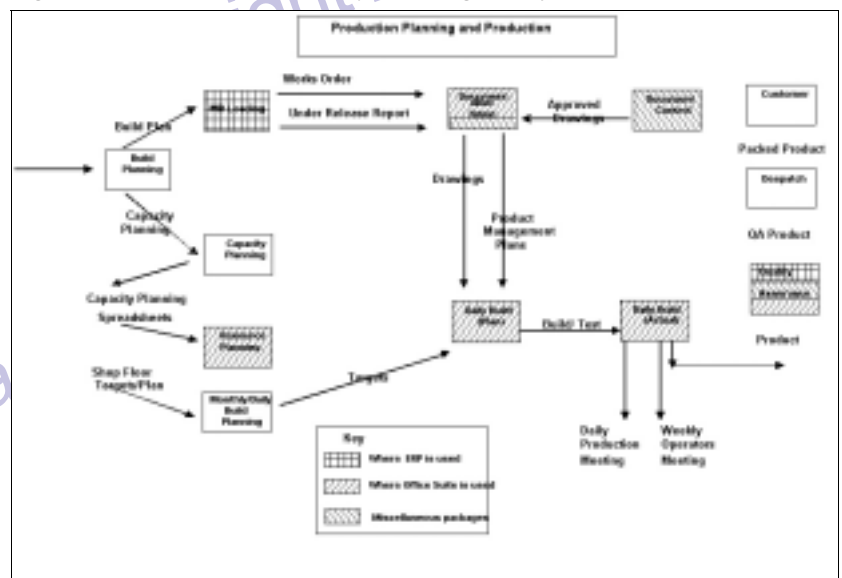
Production Planning and Production

Works Order

Under Release Report

Build Plan

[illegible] Loading

Build Planning

Document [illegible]

Approved Drawings

Document Control

Customer

Packed Product

Despatch

QA Product

Quality Assurance

Drawings

Product Management Plans

Capacity Planning

Capacity Planning

Capacity Planning Spreadsheets

Resource Planning

Shop Floor Targets/Plan

Weekly/Daily Build Planning

Targets

Daily Build (Plan)

Build/ Test

Daily Build (Actual)

Product

Daily Production Meeting

Weekly Operators Meeting

Key

Where ERP is used

Where Office Suite is used

Miscellaneous packages